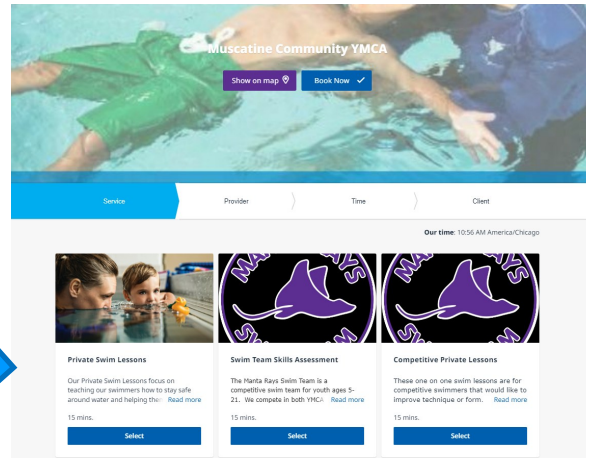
Muscatine Community YMCA

Show on map

Book Now

Service

Provider

Time

Client

Our time: 10:56 AM America/Chicago

Private Swim Lessons

Our Private Swim Lessons focus on teaching our swimmers how to stay safe around water and helping the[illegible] Read more

15 mins.

Select

MANTA RAYS SWIM TEAM

Swim Team Skills Assessment

The Manta Rays Swim Team is a competitive swim team for youth ages 5-21. We compete in both YMCA Read more

15 mins.

Select

MANTA RAYS SWIM TEAM

Competitive Private Lessons

These one on one swim lessons are for competitive swimmers that would like to improve technique or form. Read more

15 mins.

Select